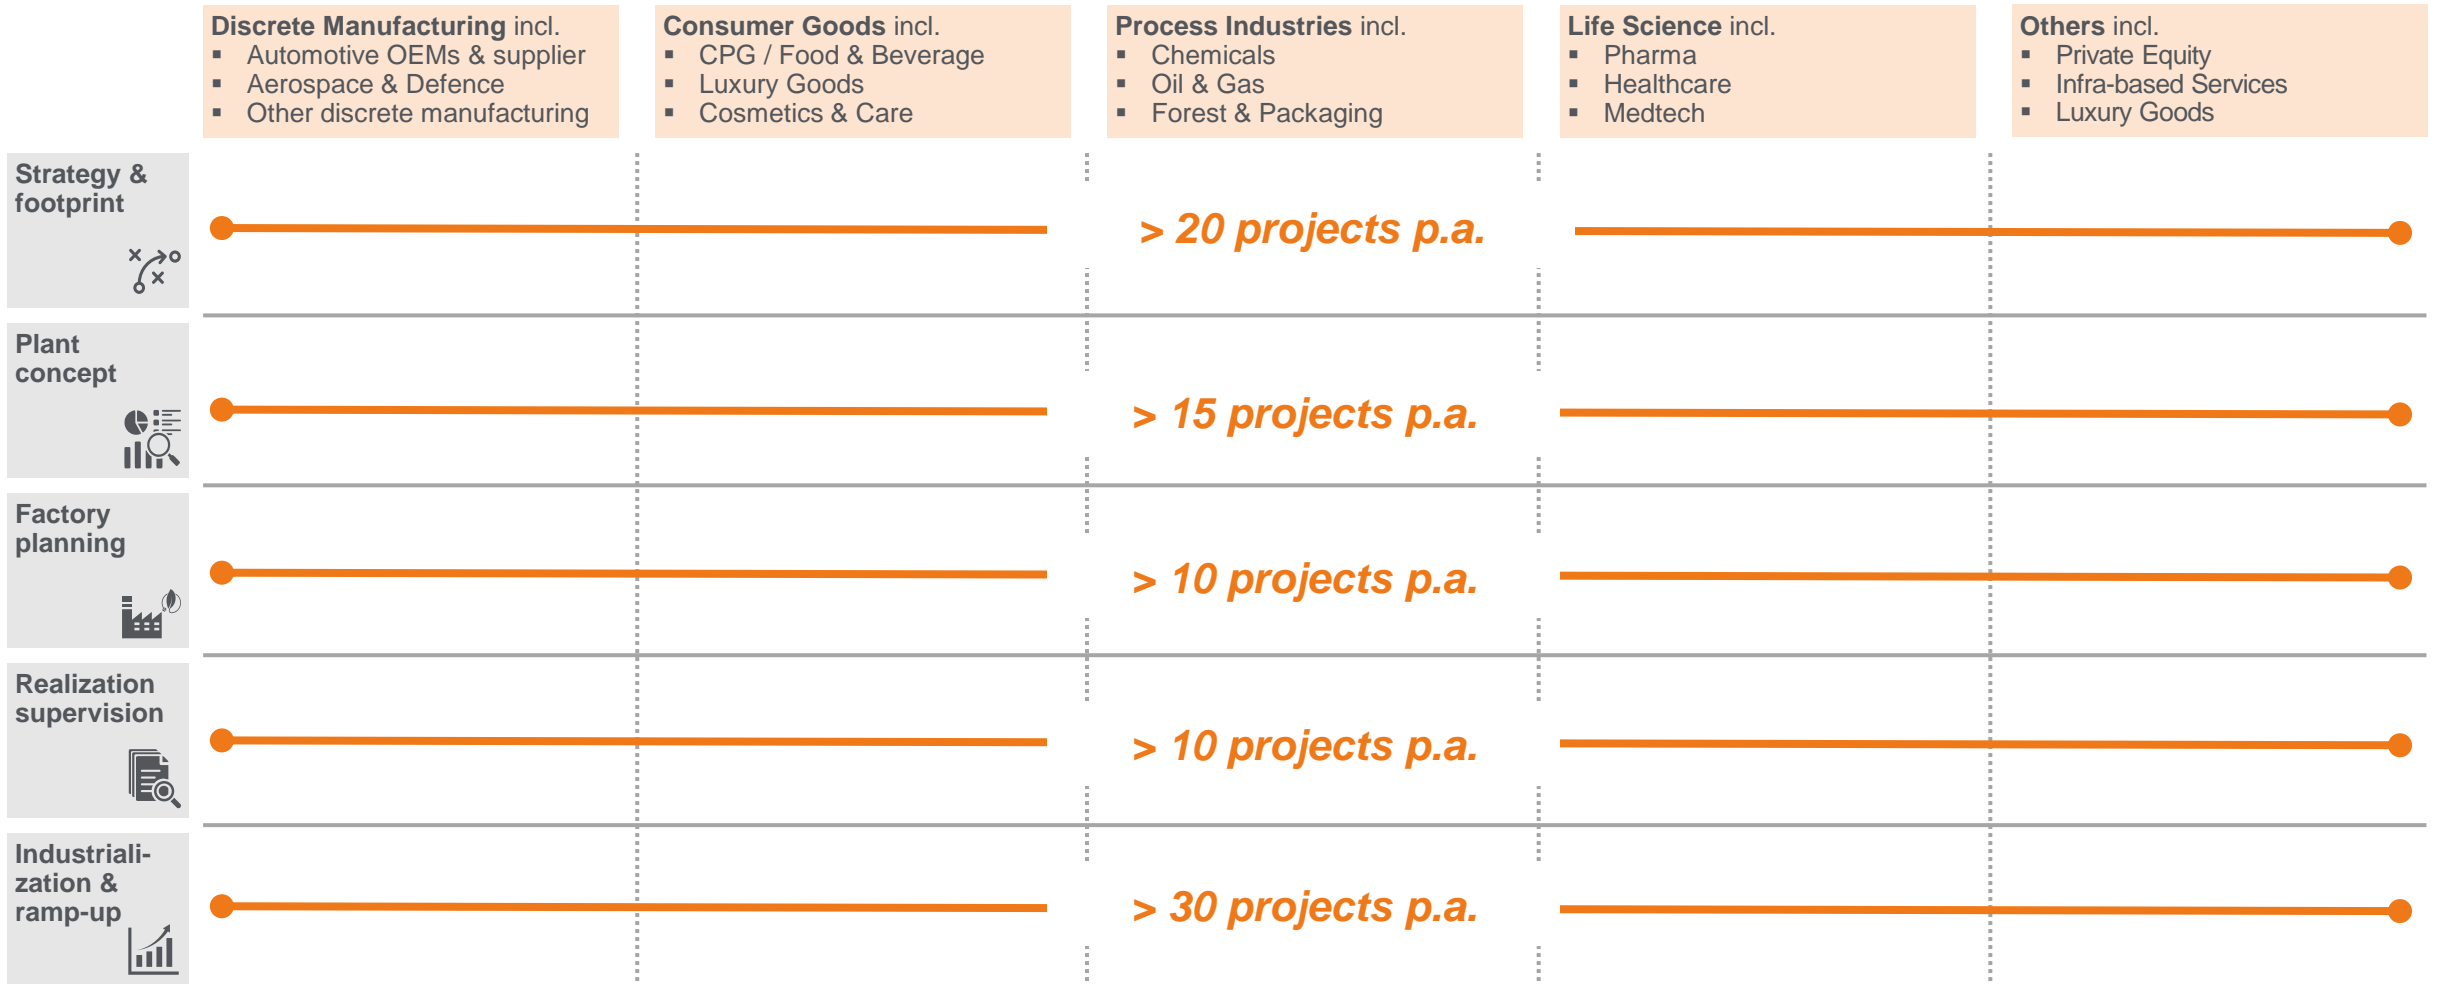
| | **Discrete Manufacturing** incl. ▪ Automotive OEMs & supplier ▪ Aerospace & Defence ▪ Other discrete manufacturing | **Consumer Goods** incl. ▪ CPG / Food & Beverage ▪ Luxury Goods ▪ Cosmetics & Care | **Process Industries** incl. ▪ Chemicals ▪ Oil & Gas ▪ Forest & Packaging | **Life Science** incl. ▪ Pharma ▪ Healthcare ▪ Medtech | **Others** incl. ▪ Private Equity ▪ Infra-based Services ▪ Luxury Goods |
|---|---|---|---|---|---|
| **Strategy & footprint** | | | > 20 projects p.a. | | |
| **Plant concept** | | | > 15 projects p.a. | | |
| **Factory planning** | | | > 10 projects p.a. | | |
| **Realization supervision** | | | > 10 projects p.a. | | |
| **Industrialization & ramp-up** | | | > 30 projects p.a. | | |